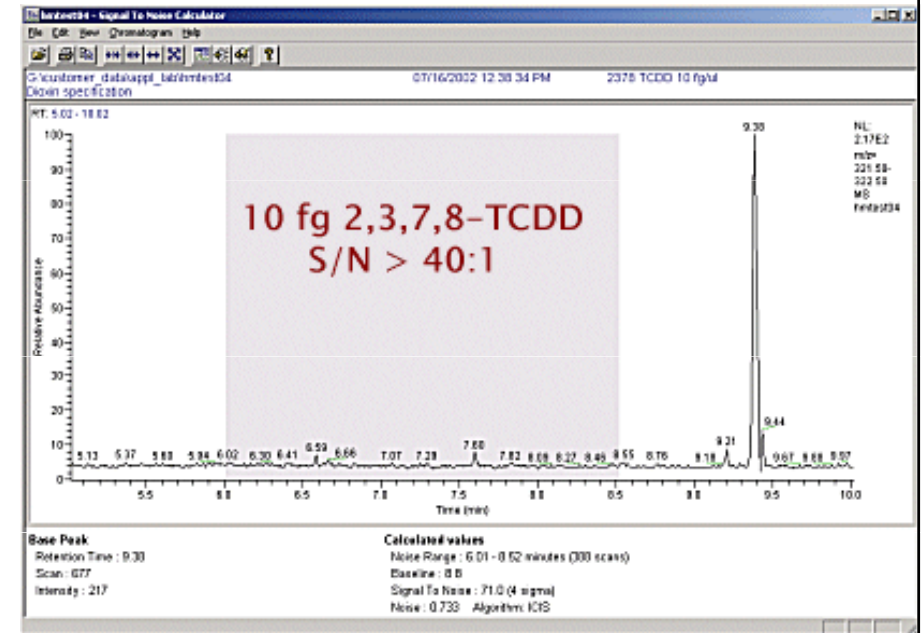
hrmtest34 - Signal To Noise Calculator
File Edit View Chromatogram Help
G:\customer_data\appl_lab\hrmtest34 07/16/2002 12:38:34 PM 2378 TCDD 10 fg/ul
Dioxin specification
RT: 5.02 - 10.02
NL: 2.17E2
m/z= 321.58-322.58
MS hrmtest34
100
90
80
70
60
50
40
30
20
10
0
Relative Abundance
10 fg 2,3,7,8-TCDD
S/N > 40:1
9.38
9.44
9.31
5.13 5.37 5.60 5.84 6.02 6.30 6.41 6.59 6.66 7.07 7.28 7.60 7.82 8.09 8.27 8.49 8.55 8.76 9.18 9.67 9.88 9.97
5.5 6.0 6.5 7.0 7.5 8.0 8.5 9.0 9.5 10.0
Time (min)
Base Peak
Retention Time : 9.38
Scan : 677
Intensity : 217
Calculated values
Noise Range : 6.01 - 8.52 minutes (300 scans)
Baseline : 8.8
Signal To Noise : 71.0 (4 sigma)
Noise : 0.733 Algorithm: ICIS